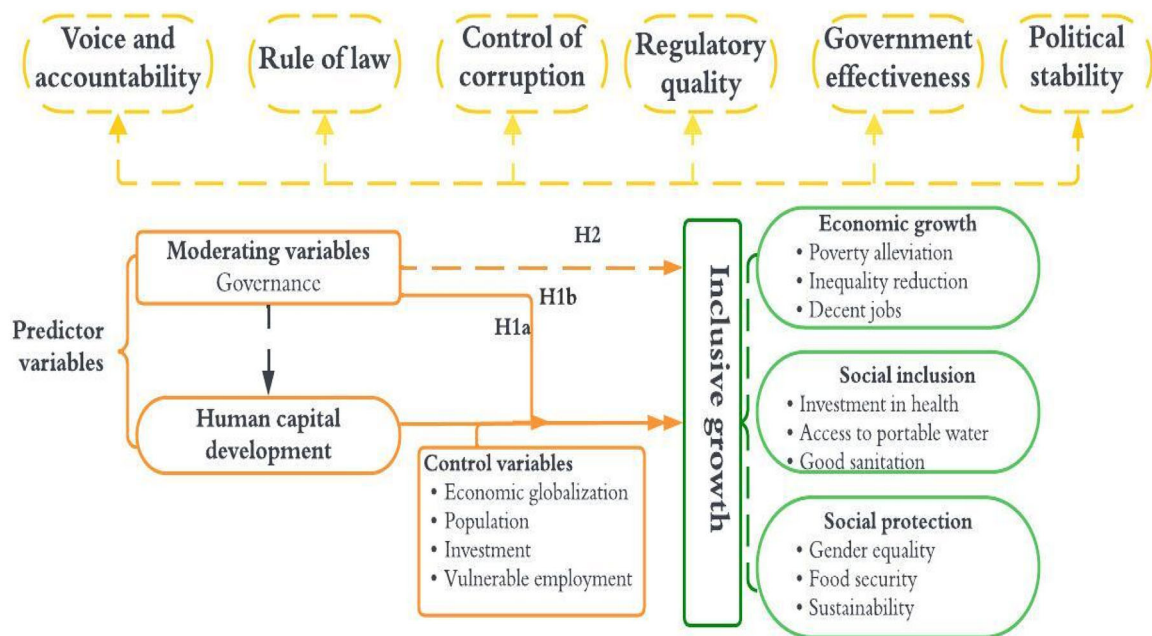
Voice and accountability

Rule of law

Control of corruption

Regulatory quality

Government effectiveness

Political stability

Predictor variables

Moderating variables
Governance

H2

H1b

H1a

Human capital development

Control variables
• Economic globalization
• Population
• Investment
• Vulnerable employment

Inclusive growth

Economic growth
• Poverty alleviation
• Inequality reduction
• Decent jobs

Social inclusion
• Investment in health
• Access to portable water
• Good sanitation

Social protection
• Gender equality
• Food security
• Sustainability